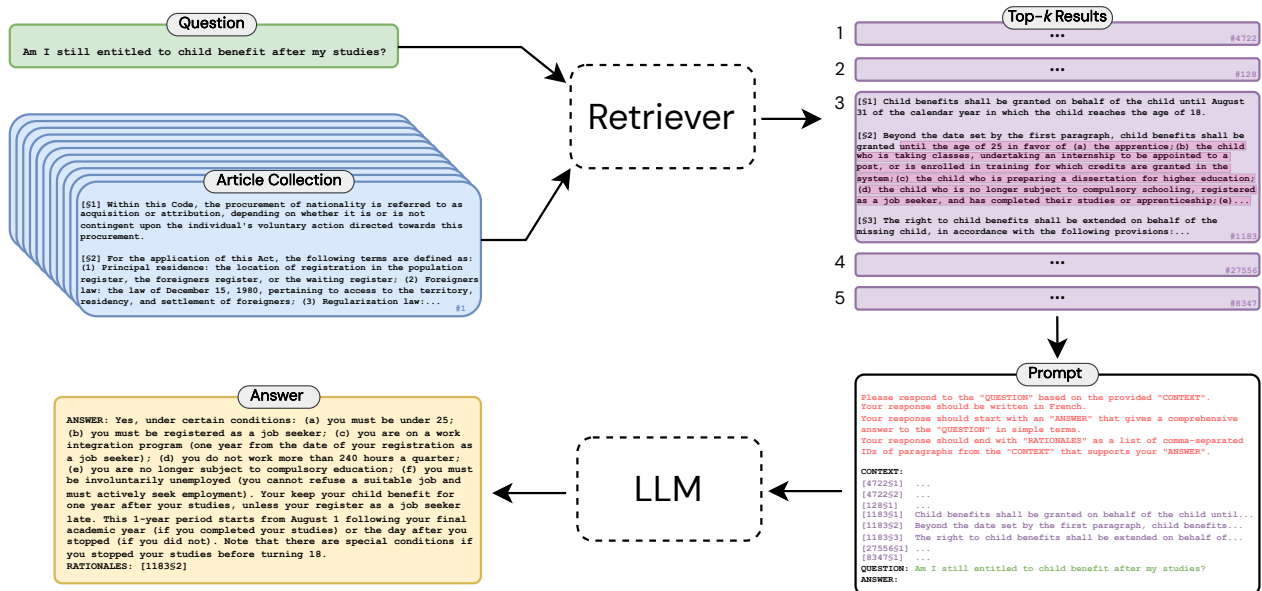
Question

Am I still entitled to child benefit after my studies?

Article Collection

[§1] Within this Code, the procurement of nationality is referred to as acquisition or attribution, depending on whether it is or is not contingent upon the individual's voluntary action directed towards this procurement.

[§2] For the application of this Act, the following terms are defined as: (1) Principal residence: the location of registration in the population register, the foreigners register, or the waiting register; (2) Foreigners law: the law of December 15, 1980, pertaining to access to the territory, residency, and settlement of foreigners; (3) Regularization law:...

#1

Retriever

Top-$k$ Results

1 ••• #4722

2 ••• #128

3 [§1] Child benefits shall be granted on behalf of the child until August 31 of the calendar year in which the child reaches the age of 18.

[§2] Beyond the date set by the first paragraph, child benefits shall be granted until the age of 25 in favor of (a) the apprentice;(b) the child who is taking classes, undertaking an internship to be appointed to a post, or is enrolled in training for which credits are granted in the system;(c) the child who is preparing a dissertation for higher education;(d) the child who is no longer subject to compulsory schooling, registered as a job seeker, and has completed their studies or apprenticeship;(e)...

[§3] The right to child benefits shall be extended on behalf of the missing child, in accordance with the following provisions:...

#1183

4 ••• #27556

5 ••• #8347

Prompt

Please respond to the "QUESTION" based on the provided "CONTEXT".
Your response should be written in French.
Your response should start with an "ANSWER" that gives a comprehensive answer to the "QUESTION" in simple terms.
Your response should end with "RATIONALES" as a list of comma-separated IDs of paragraphs from the "CONTEXT" that supports your "ANSWER".

CONTEXT:
[4722§1] ...
[4722§2] ...
[128§1] ...
[1183§1] Child benefits shall be granted on behalf of the child until...
[1183§2] Beyond the date set by the first paragraph, child benefits...
[1183§3] The right to child benefits shall be extended on behalf of...
[27556§1] ...
[8347§1] ...
QUESTION: Am I still entitled to child benefit after my studies?
ANSWER:

LLM

Answer

ANSWER: Yes, under certain conditions: (a) you must be under 25; (b) you must be registered as a job seeker; (c) you are on a work integration program (one year from the date of your registration as a job seeker); (d) you do not work more than 240 hours a quarter; (e) you are no longer subject to compulsory education; (f) you must be involuntarily unemployed (you cannot refuse a suitable job and must actively seek employment). Your keep your child benefit for one year after your studies, under your register as a job seeker late. This 1-year period starts from August 1 following your final academic year (if you completed your studies) or the day after you stopped (if you did not). Note that there are special conditions if you stopped your studies before turning 18.
RATIONALES: [1183§2]